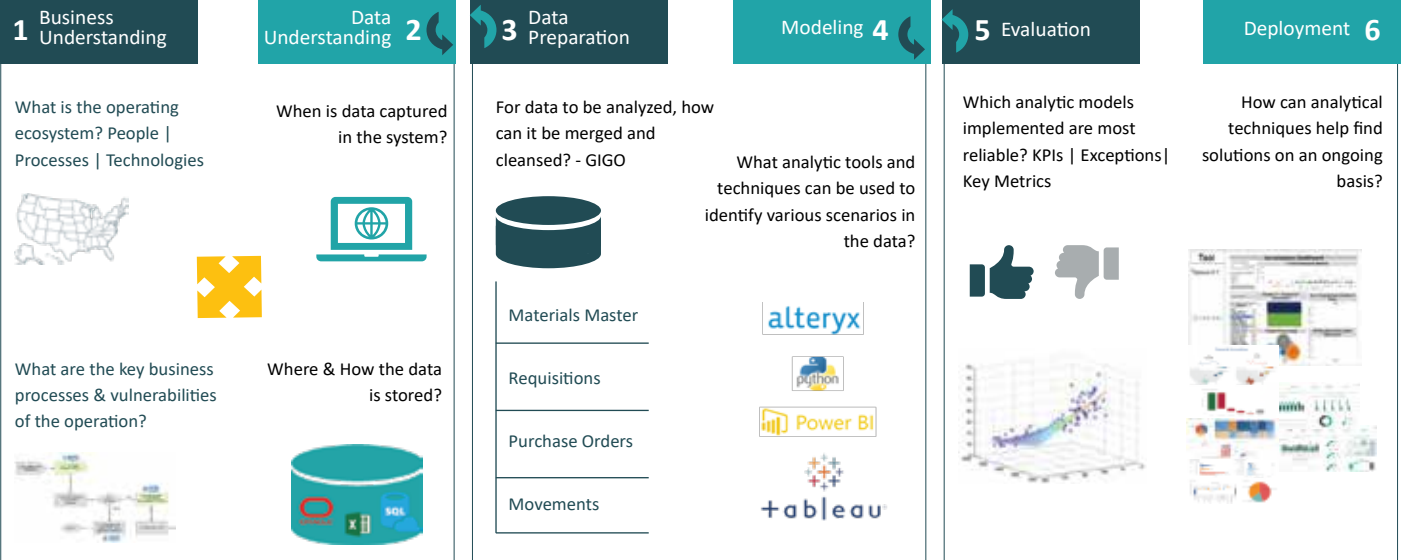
1 Business Understanding

Data Understanding 2

What is the operating ecosystem? People | Processes | Technologies

When is data captured in the system?

What are the key business processes & vulnerabilities of the operation?

Where & How the data is stored?

SQL

3 Data Preparation

Modeling 4

For data to be analyzed, how can it be merged and cleansed? - GIGO

What analytic tools and techniques can be used to identify various scenarios in the data?

Materials Master

Requisitions

Purchase Orders

Movements

alteryx

python

Power BI

+ableau

5 Evaluation

Deployment 6

Which analytic models implemented are most reliable? KPIs | Exceptions| Key Metrics

How can analytical techniques help find solutions on an ongoing basis?